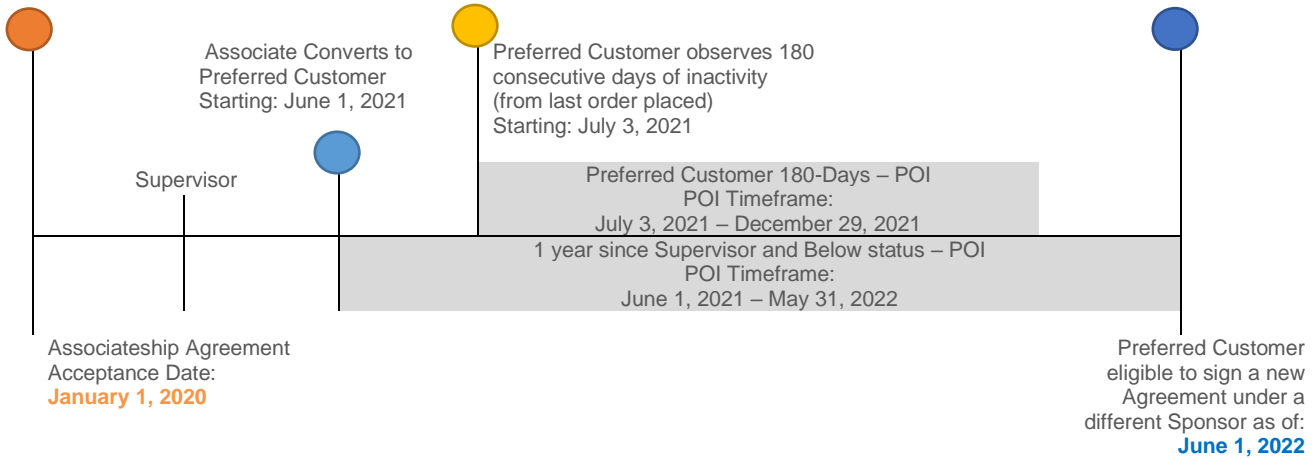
Associate Converts to Preferred Customer Starting: June 1, 2021

Preferred Customer observes 180 consecutive days of inactivity (from last order placed) Starting: July 3, 2021

Supervisor

Preferred Customer 180-Days – POI
POI Timeframe:
July 3, 2021 – December 29, 2021

1 year since Supervisor and Below status – POI
POI Timeframe:
June 1, 2021 – May 31, 2022

Associateship Agreement Acceptance Date:
January 1, 2020

Preferred Customer eligible to sign a new Agreement under a different Sponsor as of:
June 1, 2022